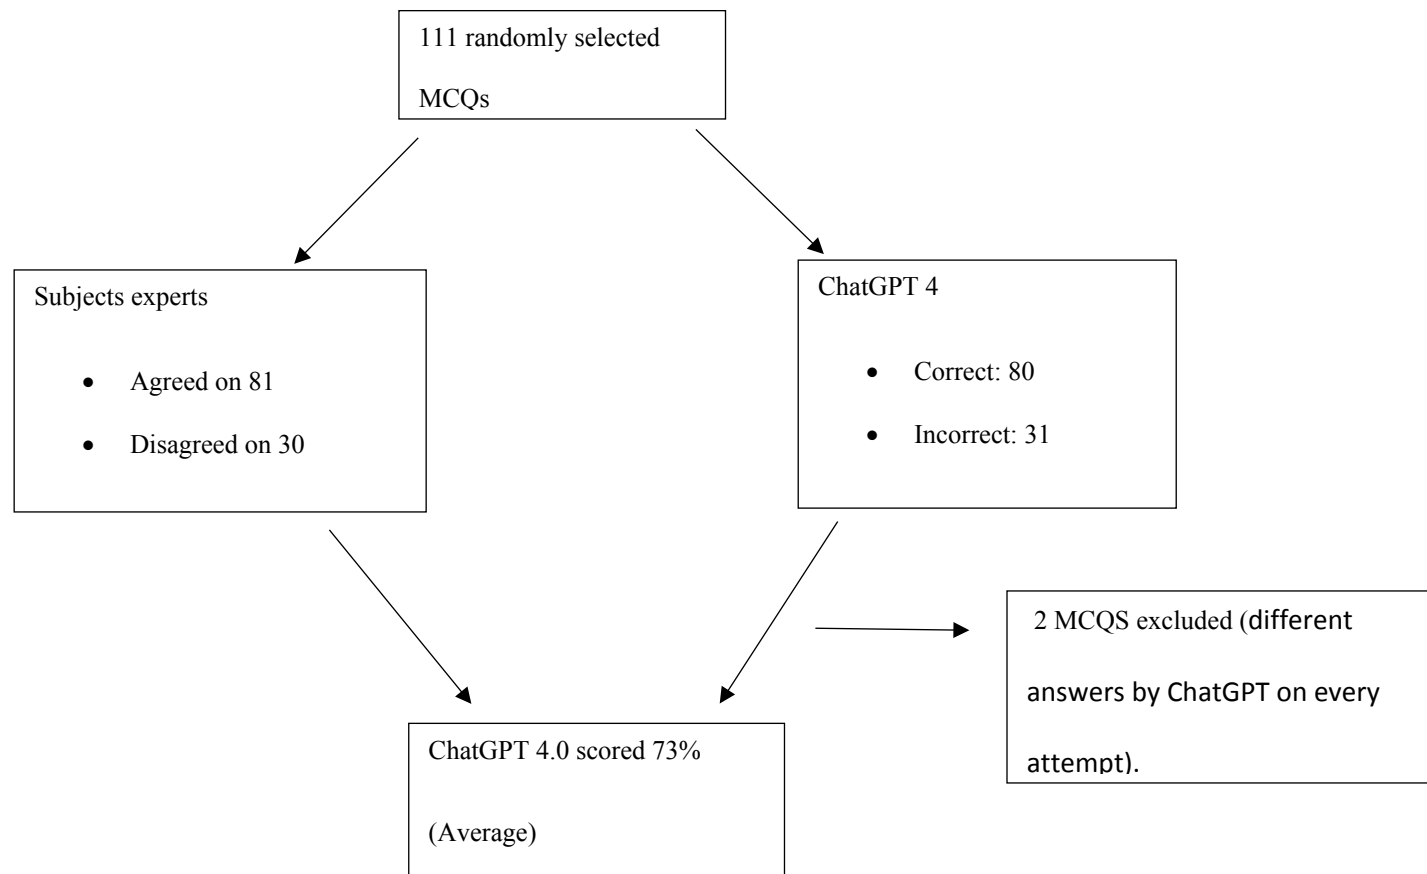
111 randomly selected MCQs

Subjects experts

- Agreed on 81
- Disagreed on 30

ChatGPT 4

- Correct: 80
- Incorrect: 31

2 MCQS excluded (different answers by ChatGPT on every attempt).

ChatGPT 4.0 scored 73%

(Average)